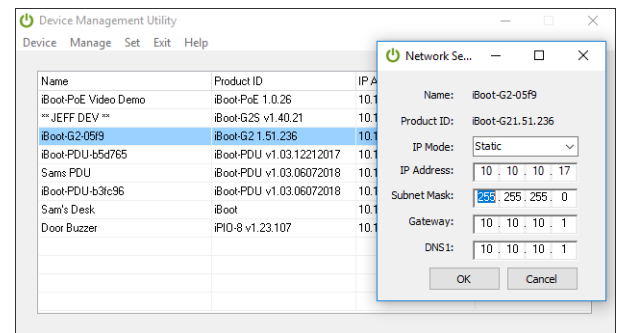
Device Management Utility

Device Manage Set Exit Help

| Name | Product ID | IP A |
|---|---|---|
| iBoot-PoE Video Demo | iBoot-PoE 1.0.26 | 10.1 |
| ** JEFF DEV ** | iBoot-G2S v1.40.21 | 10.1 |
| iBoot-G2-05f9 | iBoot-G2 1.51.236 | 10.1 |
| iBoot-PDU-b5d765 | iBoot-PDU v1.03.12212017 | 10.1 |
| Sams PDU | iBoot-PDU v1.03.06072018 | 10.1 |
| iBoot-PDU-b3fc96 | iBoot-PDU v1.03.06072018 | 10.1 |
| Sam's Desk | iBoot | 10.1 |
| Door Buzzer | iPIO-8 v1.23.107 | 10.1 |

Network Se...

Name: iBoot-G2-05f9
Product ID: iBoot-G21.51.236
IP Mode: Static
IP Address: 10 . 10 . 10 . 17
Subnet Mask: 255 . 255 . 255 . 0
Gateway: 10 . 10 . 10 . 1
DNS1: 10 . 10 . 10 . 1

OK Cancel